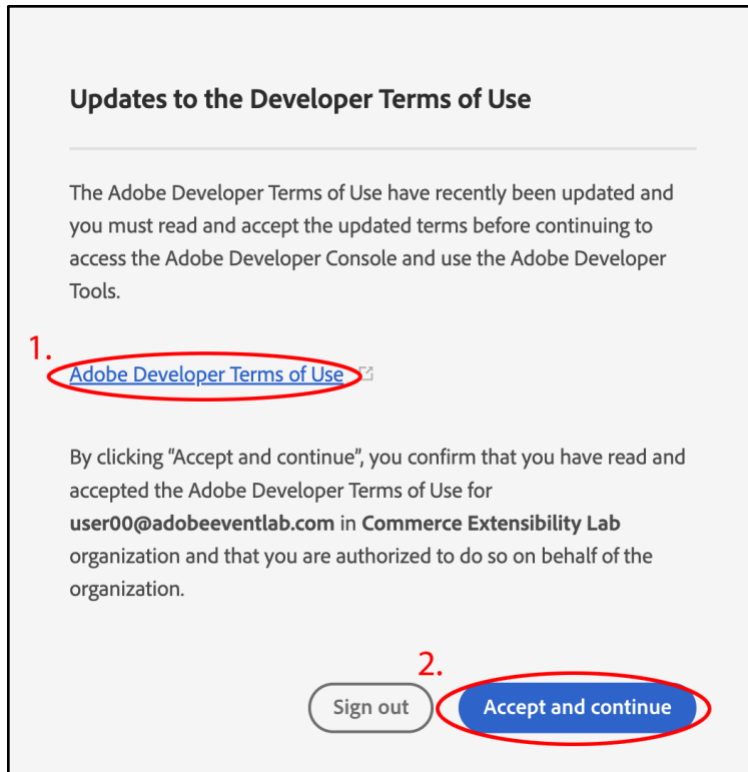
Updates to the Developer Terms of Use

The Adobe Developer Terms of Use have recently been updated and you must read and accept the updated terms before continuing to access the Adobe Developer Console and use the Adobe Developer Tools.

1.

Adobe Developer Terms of Use

By clicking "Accept and continue", you confirm that you have read and accepted the Adobe Developer Terms of Use for **user00@adobeeventlab.com** in **Commerce Extensibility Lab** organization and that you are authorized to do so on behalf of the organization.

2.

Sign out

Accept and continue